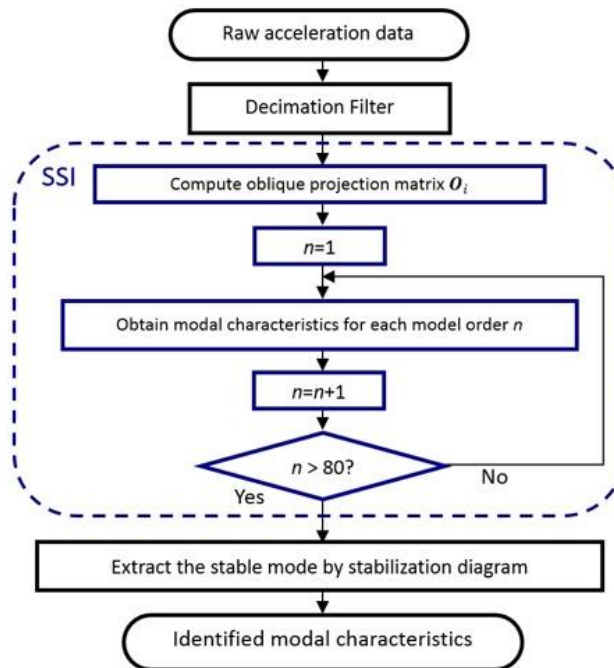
Raw acceleration data

Decimation Filter

SSI

Compute oblique projection matrix $\boldsymbol{O}_i$

$n$=1

Obtain modal characteristics for each model order $n$

$n$=$n$+1

$n$ > 80?

No

Yes

Extract the stable mode by stabilization diagram

Identified modal characteristics